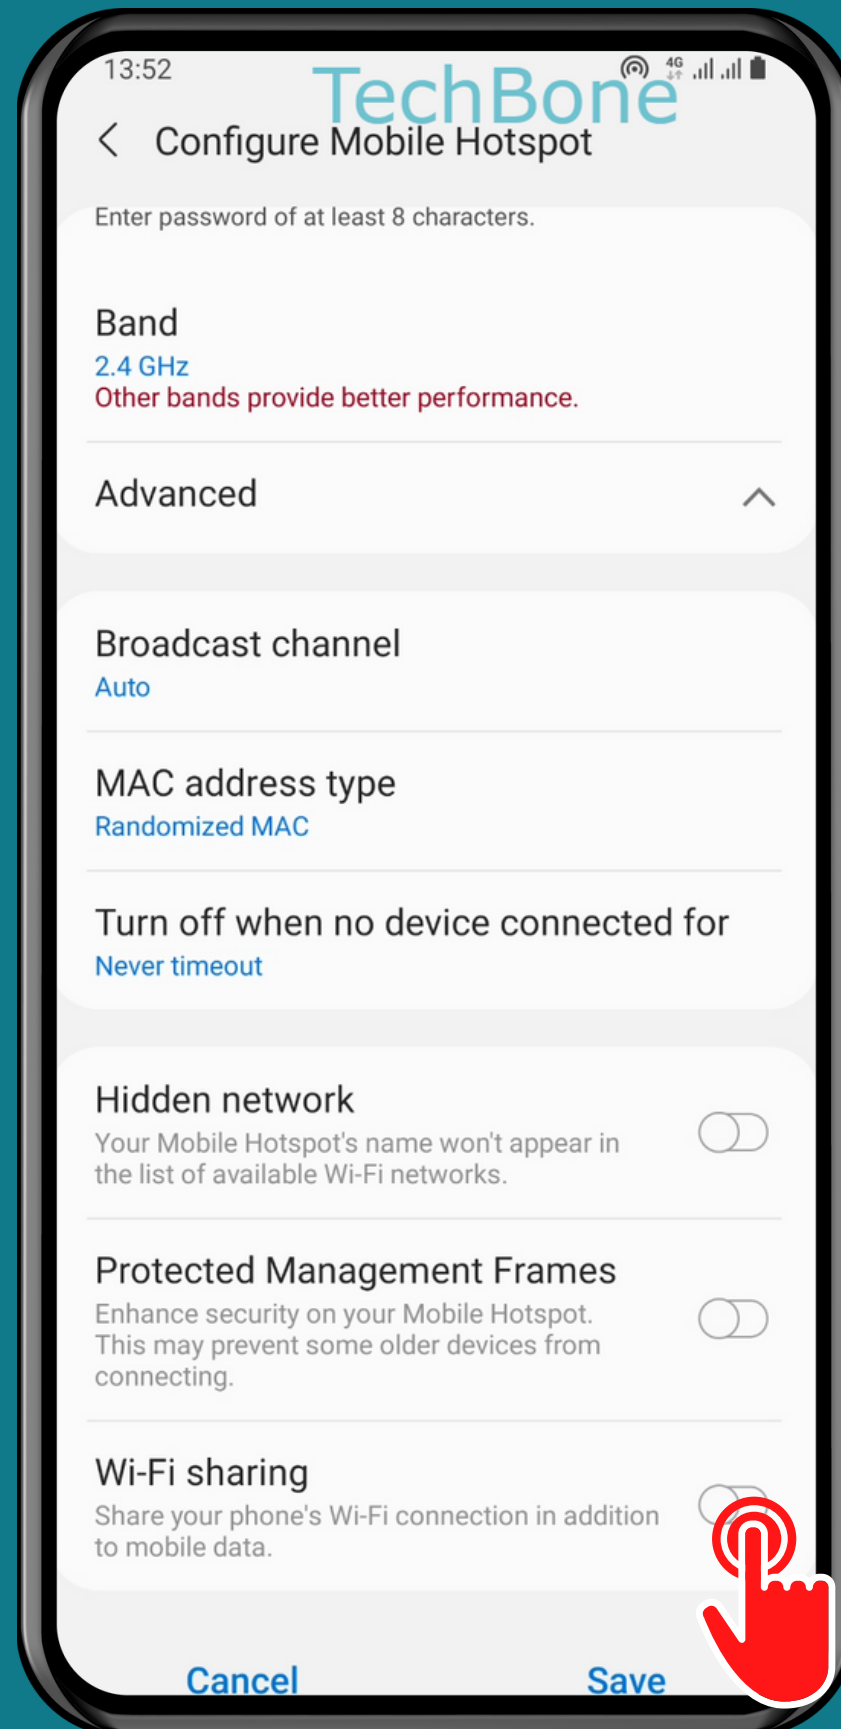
13:52

TechBone

4G

Configure Mobile Hotspot

Enter password of at least 8 characters.

Band
2.4 GHz
Other bands provide better performance.

Advanced

Broadcast channel
Auto

MAC address type
Randomized MAC

Turn off when no device connected for
Never timeout

Hidden network
Your Mobile Hotspot's name won't appear in the list of available Wi-Fi networks.

Protected Management Frames
Enhance security on your Mobile Hotspot. This may prevent some older devices from connecting.

Wi-Fi sharing
Share your phone's Wi-Fi connection in addition to mobile data.

Cancel

Save